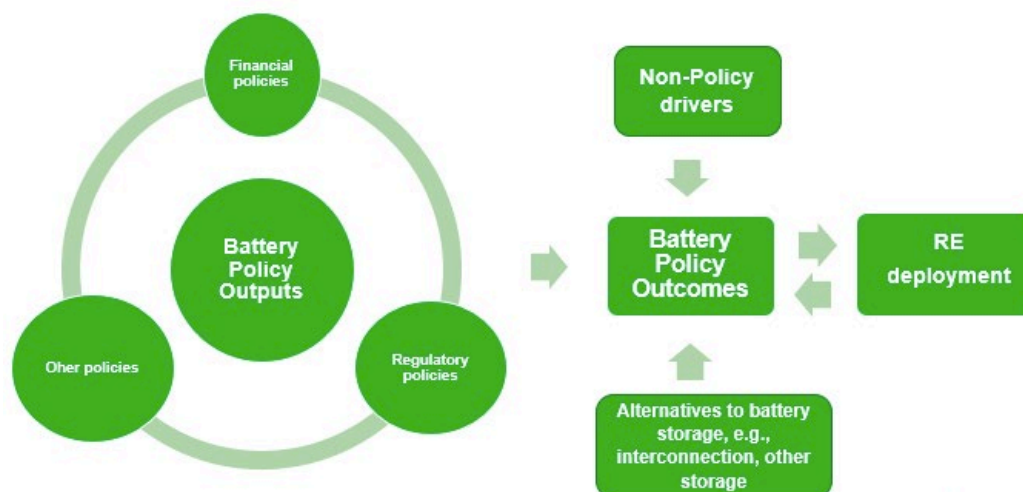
Financial policies

Battery Policy Outputs

Oher policies

Regulatory policies

Non-Policy drivers

Battery Policy Outcomes

RE deployment

Alternatives to battery storage, e.g., interconnection, other storage